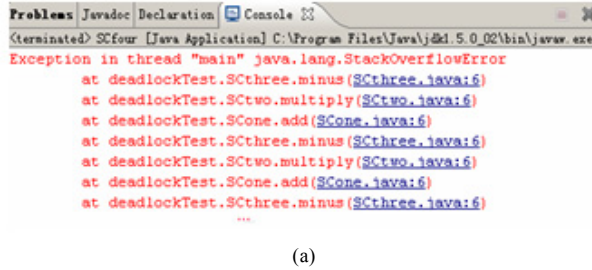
Problems Javadoc Declaration Console

<terminated> SCfour [Java Application] C:\Program Files\Java\jdk1.5.0_02\bin\javaw.exe

Exception in thread "main" java.lang.StackOverflowError
at deadlockTest.SCthree.minus(SCthree.java:6)
at deadlockTest.SCtwo.multiply(SCtwo.java:6)
at deadlockTest.SCone.add(SCone.java:6)
at deadlockTest.SCthree.minus(SCthree.java:6)
at deadlockTest.SCtwo.multiply(SCtwo.java:6)
at deadlockTest.SCone.add(SCone.java:6)
at deadlockTest.SCthree.minus(SCthree.java:6)
...

(a)